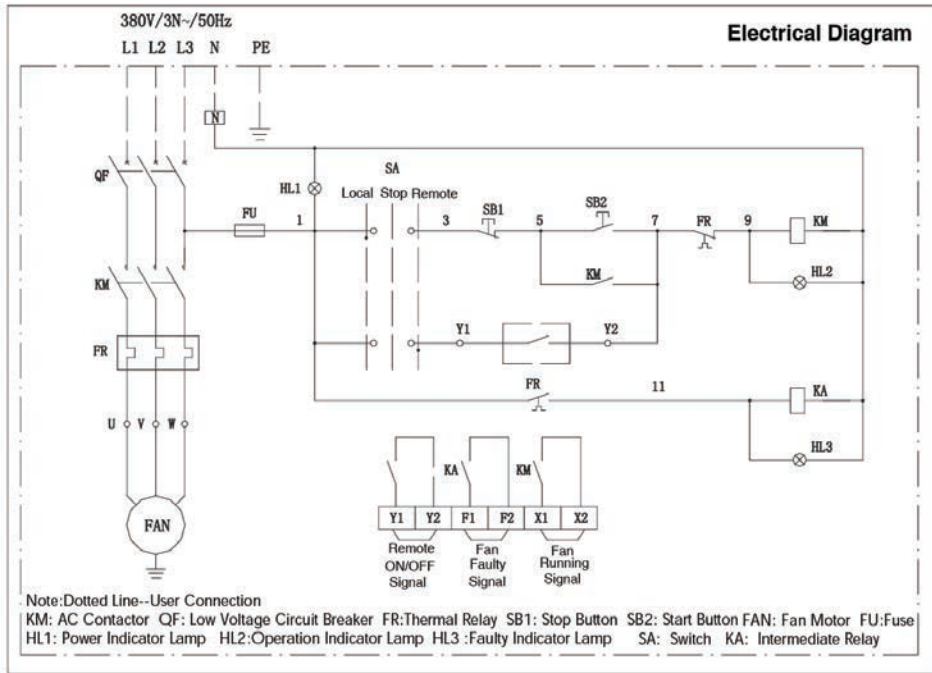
380V/3N~/50Hz

L1 L2 L3 N PE

Electrical Diagram

N

QF

HL1

SA

Local Stop Remote

FU

1

3

SB1

5

SB2

7

FR

9

KM

KM

HL2

KM

FR

Y1

Y2

FR

11

KA

U V W

HL3

KA

KM

FAN

| Y1 | Y2 | F1 | F2 | X1 | X2 |
|---|---|---|---|---|---|

Remote ON/OFF Signal

Fan Faulty Signal

Fan Running Signal

Note:Dotted Line--User Connection

KM: AC Contactor QF: Low Voltage Circuit Breaker FR:Thermal Relay SB1: Stop Button SB2: Start Button FAN: Fan Motor FU:Fuse

HL1: Power Indicator Lamp HL2:Operation Indicator Lamp HL3 :Faulty Indicator Lamp SA: Switch KA: Intermediate Relay